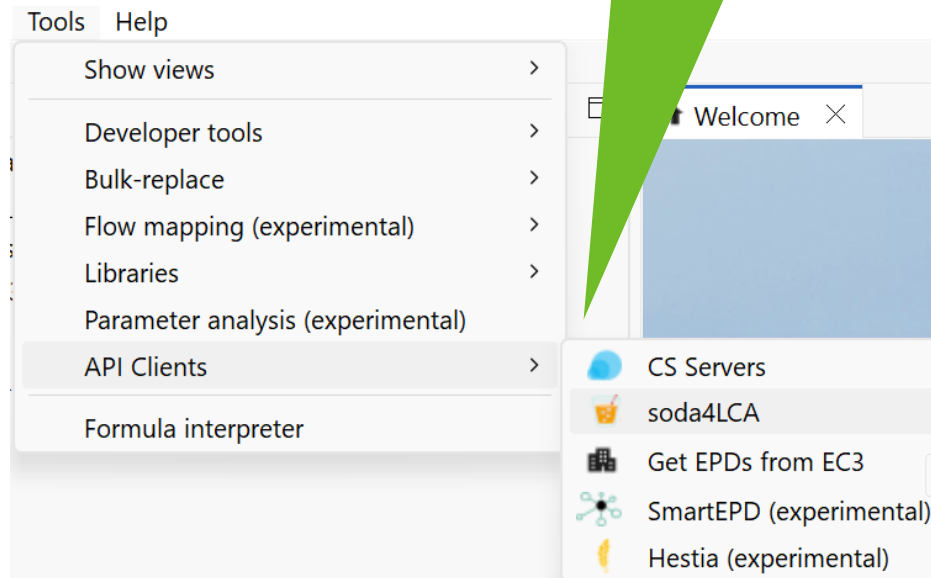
Tools Help

Show views

Developer tools
Bulk-replace
Flow mapping (experimental)
Libraries
Parameter analysis (experimental)
API Clients

Formula interpreter

Welcome

CS Servers
soda4LCA
Get EPDs from EC3
SmartEPD (experimental)
Hestia (experimental)